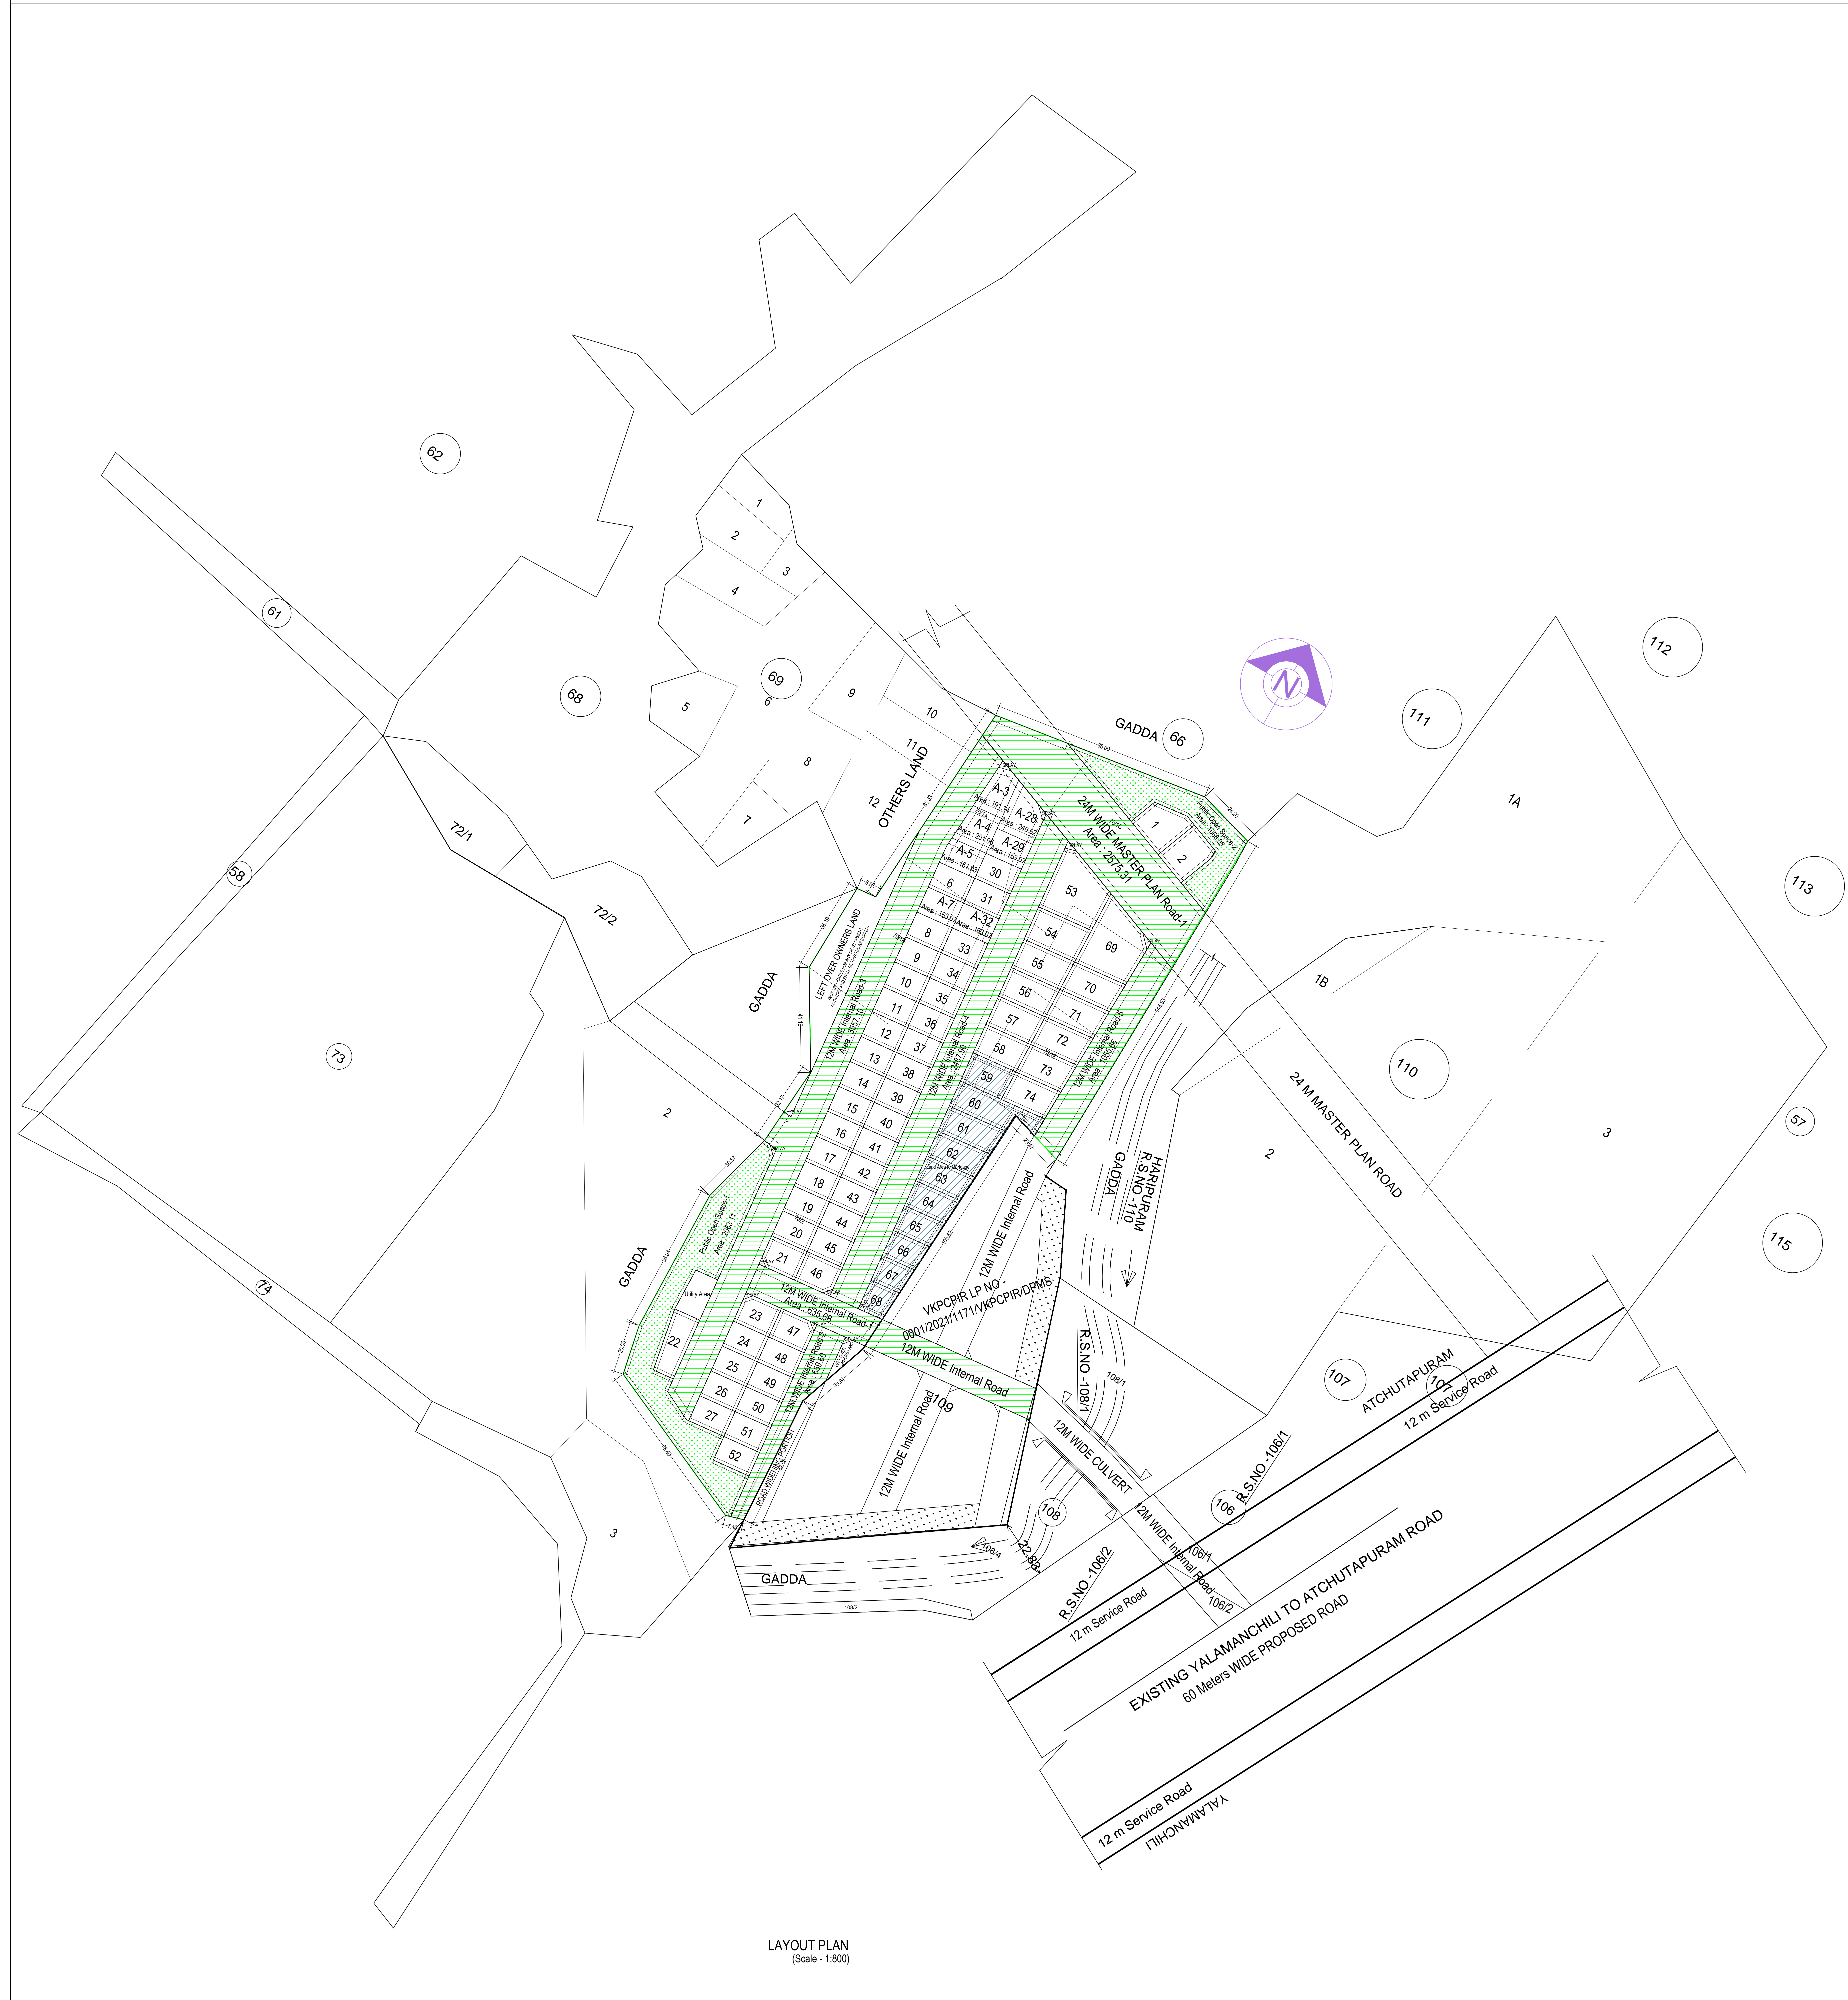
62
61
68
69
1
2
3
4
5
6
7
8
9
10
11
12
OTHERS LAND
72/1
72/2
58
73
74
2
3
GADDA
GADDA
GADDA 66
N
111
112
113
1A
1B
110
57
3
115
2
24 M MASTER PLAN ROAD
HARIPURAM R.S.NO.-110
GADDA
24M WIDE MASTER PLAN Road-1 Area : 2575.31
Public Open Space-2 Area : 1068.05
1
2
A-3
A-28
A-4
A-29
A-5
30
6
31
A-7
A-32
8
33
9
34
10
35
11
36
12
37
13
38
14
39
15
40
16
41
17
42
18
43
19
44
20
45
21
46
22
23
47
24
48
25
49
26
50
27
51
52
53
54
55
56
57
58
59
60
61
62
63
64
65
66
67
68
69
70
71
72
73
74
LEFT OVER OWNERS LAND
12M WIDE Internal Road-3 Area : 3561.10
12M WIDE Internal Road-4 Area : 2467.90
12M WIDE Internal Road-5 Area : 1056.06
12M WIDE Internal Road-1 Area : 635.68
12M WIDE Internal Road-2
Public Open Space-1 Area : 2063.11
Utility Area
ROAD WIDENING PORTION
12M WIDE Internal Road
VKPCPIR LP NO - 0001/2021/1171/VKPCPIR/DPMS
12M WIDE Internal Road
12M WIDE Internal Road
109
R.S.NO.-108/1
108/1
12M WIDE CULVERT
108
108/4
22.89
GADDA
108/2
107
ATCHUTAPURAM
107
12 m Service Road
106
R.S.NO.-106/1
12M WIDE Internal Road
106/1
106/2
R.S.NO.-106/2
12 m Service Road
EXISTING YALAMANCHILI TO ATCHUTAPURAM ROAD
60 Meters WIDE PROPOSED ROAD
12 m Service Road
YALAMANCHILI
LAYOUT PLAN
(Scale - 1:800)